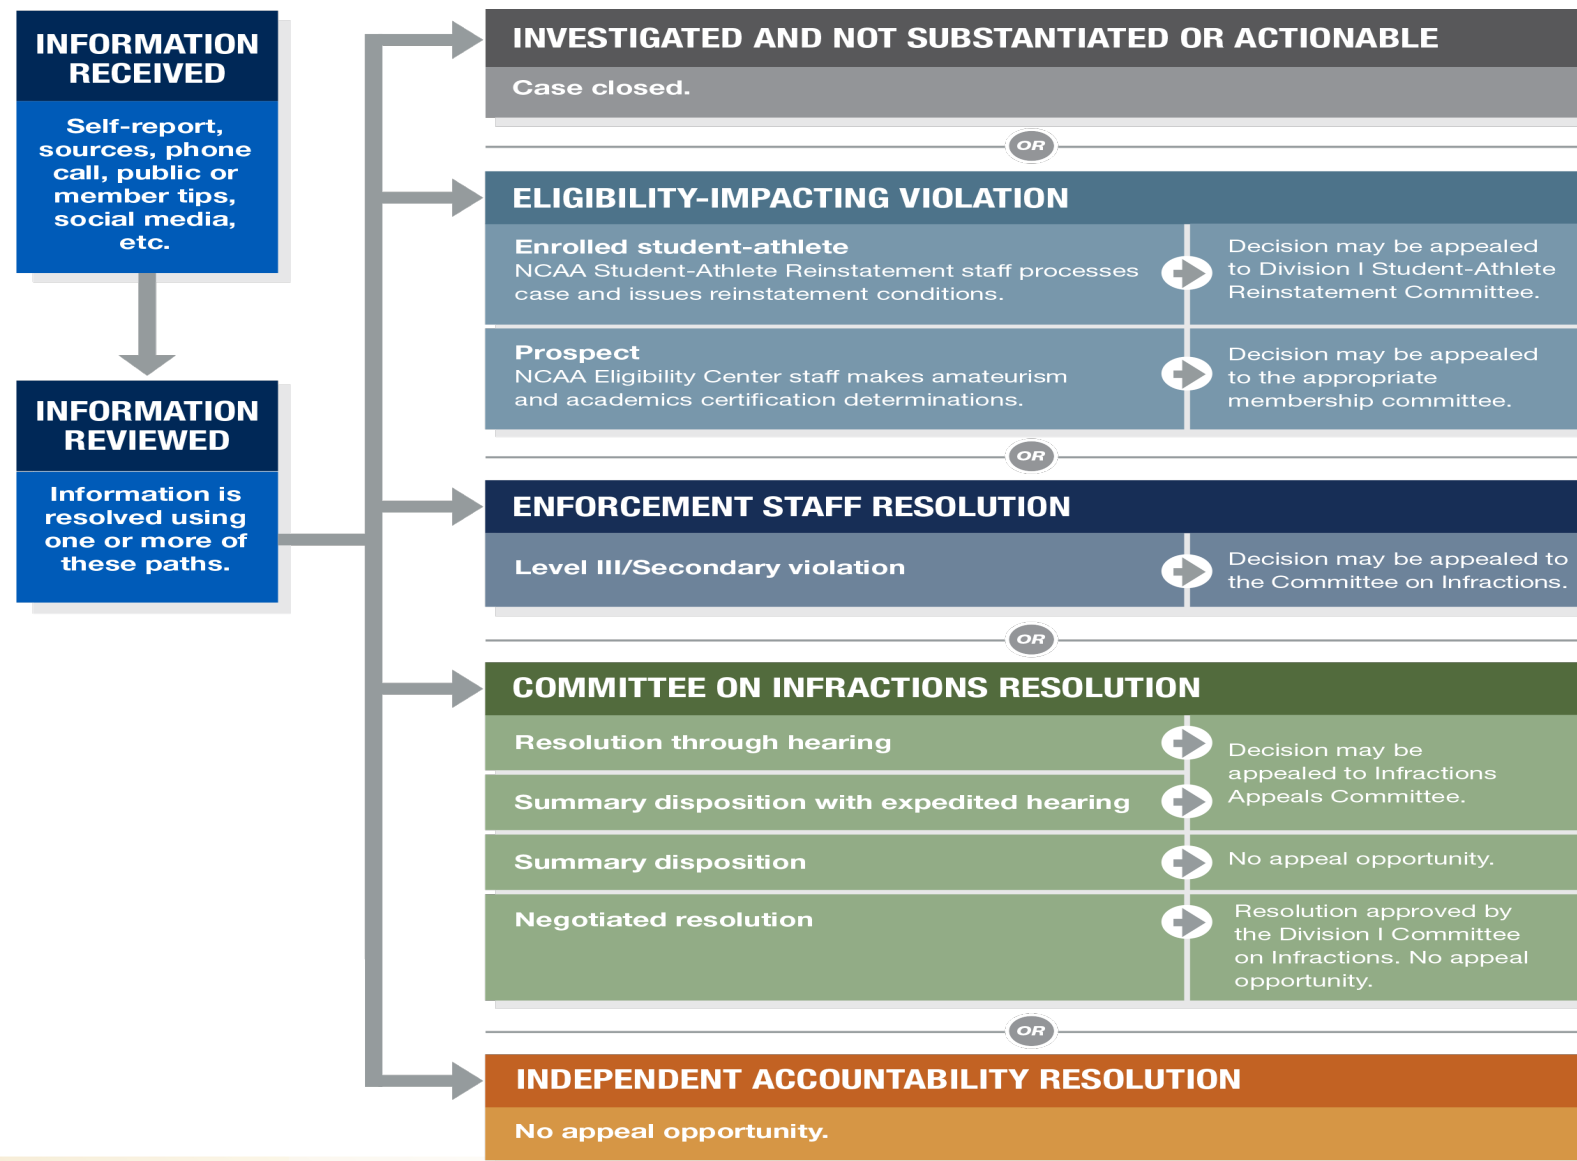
INFORMATION RECEIVED

Self-report, sources, phone call, public or member tips, social media, etc.

INFORMATION REVIEWED

Information is resolved using one or more of these paths.

INVESTIGATED AND NOT SUBSTANTIATED OR ACTIONABLE

Case closed.

OR

ELIGIBILITY-IMPACTING VIOLATION

Enrolled student-athlete
NCAA Student-Athlete Reinstatement staff processes case and issues reinstatement conditions.

Decision may be appealed to Division I Student-Athlete Reinstatement Committee.

Prospect
NCAA Eligibility Center staff makes amateurism and academics certification determinations.

Decision may be appealed to the appropriate membership committee.

OR

ENFORCEMENT STAFF RESOLUTION

Level III/Secondary violation

Decision may be appealed to the Committee on Infractions.

OR

COMMITTEE ON INFRACTIONS RESOLUTION

Resolution through hearing

Summary disposition with expedited hearing

Decision may be appealed to Infractions Appeals Committee.

Summary disposition

No appeal opportunity.

Negotiated resolution

Resolution approved by the Division I Committee on Infractions. No appeal opportunity.

OR

INDEPENDENT ACCOUNTABILITY RESOLUTION

No appeal opportunity.